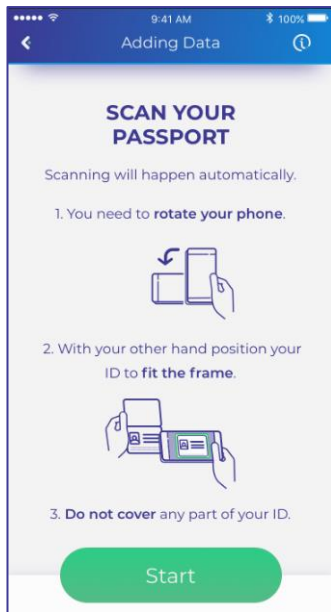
9:41 AM
100%

Adding Data

SCAN YOUR PASSPORT

Scanning will happen automatically.

1. You need to rotate your phone.

2. With your other hand position your ID to fit the frame.

3. Do not cover any part of your ID.

Start